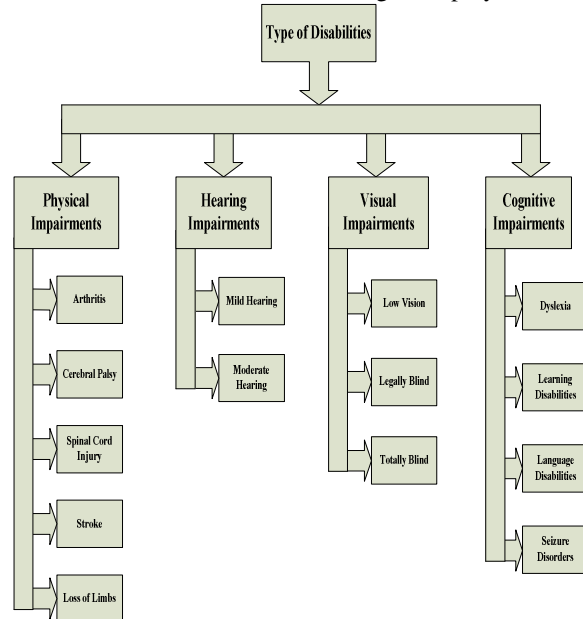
Type of Disabilities

Physical Impairments

Arthritis

Cerebral Palsy

Spinal Cord Injury

Stroke

Loss of Limbs

Hearing Impairments

Mild Hearing

Moderate Hearing

Visual Impairments

Low Vision

Legally Blind

Totally Blind

Cognitive Impairments

Dyslexia

Learning Disabilities

Language Disabilities

Seizure Disorders